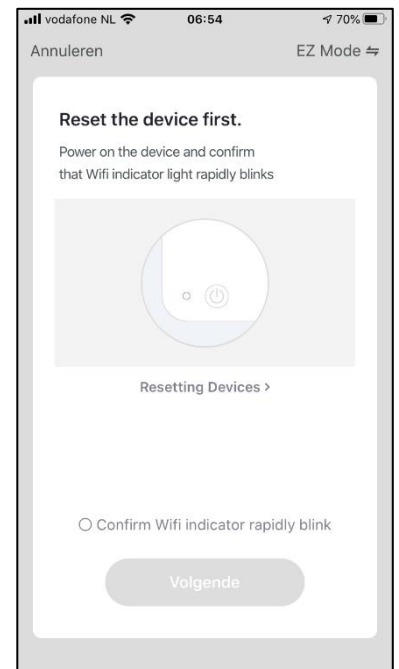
vodafone NL 06:54 70%

Annuleren EZ Mode ⇋

Reset the device first.

Power on the device and confirm that Wifi indicator light rapidly blinks

Resetting Devices >

○ Confirm Wifi indicator rapidly blink

Volgende